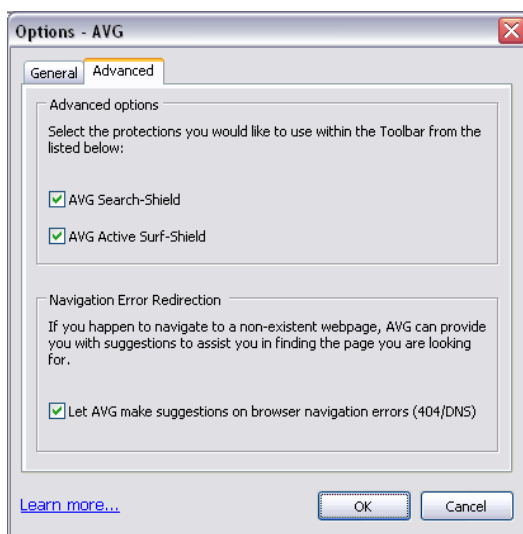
Options - AVG

General | Advanced

Advanced options

Select the protections you would like to use within the Toolbar from the listed below:

AVG Search-Shield

AVG Active Surf-Shield

Navigation Error Redirection

If you happen to navigate to a non-existent webpage, AVG can provide you with suggestions to assist you in finding the page you are looking for.

Let AVG make suggestions on browser navigation errors (404/DNS)

Learn more...

OK

Cancel